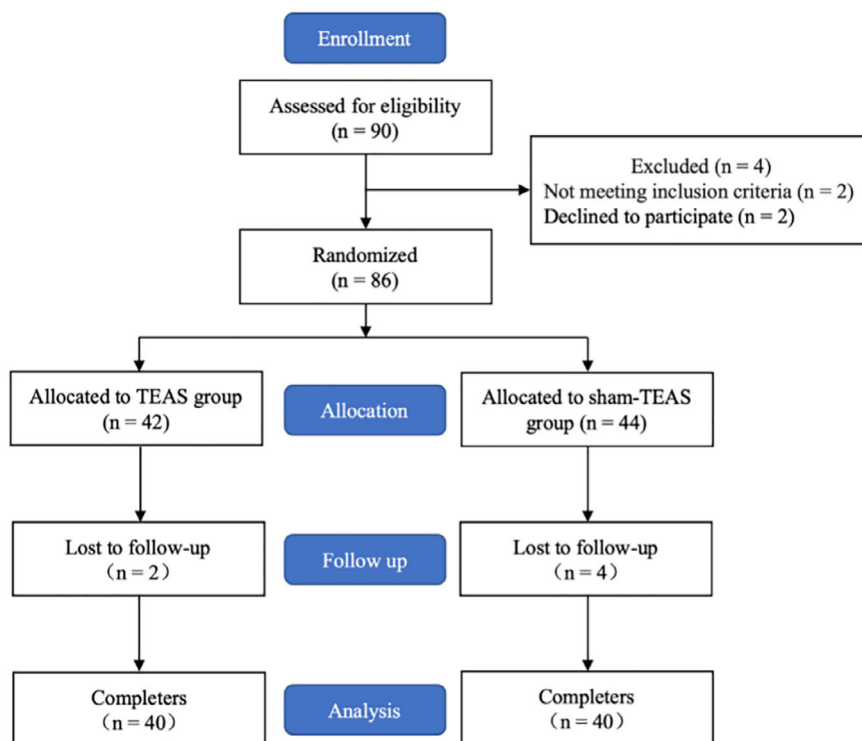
Enrollment

Assessed for eligibility
(n = 90)

Excluded (n = 4)
Not meeting inclusion criteria (n = 2)
Declined to participate (n = 2)

Randomized
(n = 86)

Allocated to TEAS group
(n = 42)

Allocation

Allocated to sham-TEAS group (n = 44)

Lost to follow-up
（n = 2）

Follow up

Lost to follow-up
（n = 4）

Completers
（n = 40）

Analysis

Completers
（n = 40）